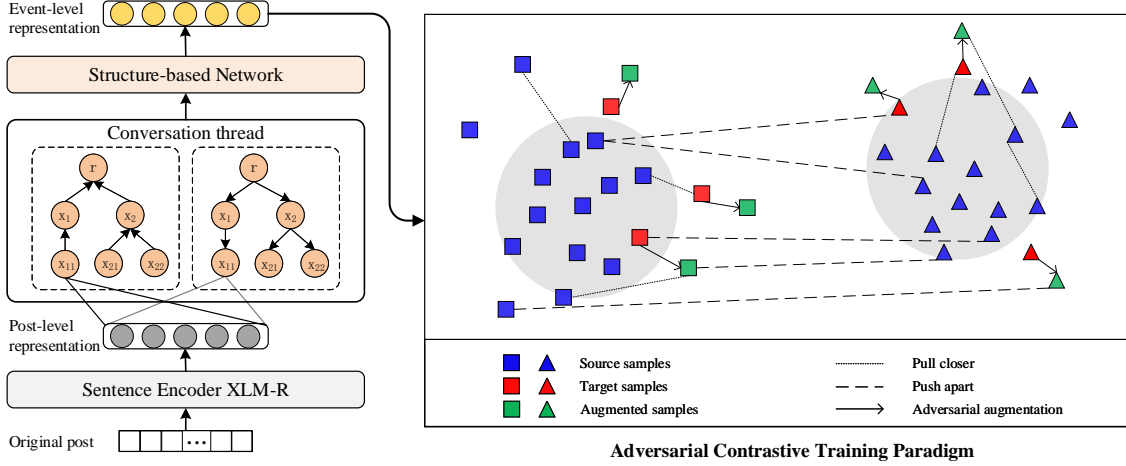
Event-level representation

Structure-based Network

Conversation thread

r

$x_1$

$x_2$

$x_{11}$

$x_{21}$

$x_{22}$

r

$x_1$

$x_2$

$x_{11}$

$x_{21}$

$x_{22}$

Post-level representation

Sentence Encoder XLM-R

Original post

...

Source samples

Target samples

Augmented samples

Pull closer

Push apart

Adversarial augmentation

Adversarial Contrastive Training Paradigm